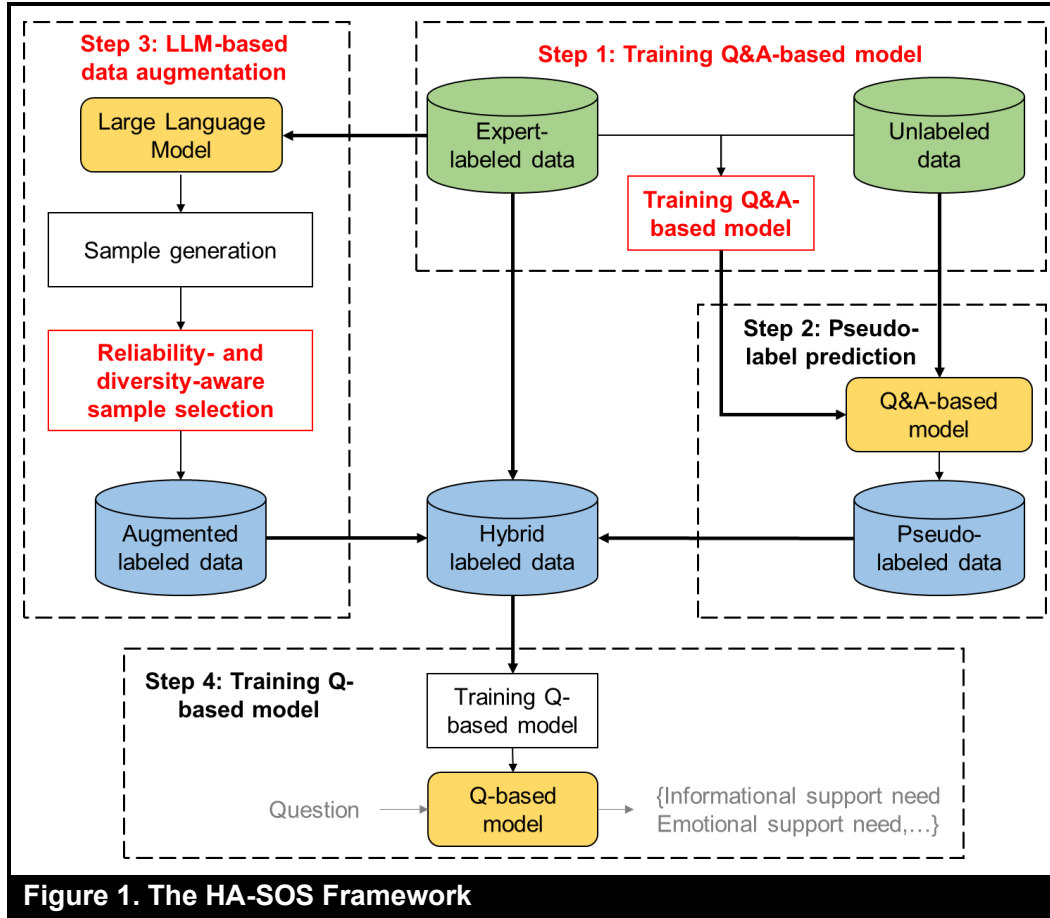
Step 3: LLM-based data augmentation

Large Language Model

Sample generation

Reliability- and diversity-aware sample selection

Augmented labeled data

Step 1: Training Q&A-based model

Expert-labeled data

Unlabeled data

Training Q&A-based model

Step 2: Pseudo-label prediction

Q&A-based model

Pseudo-labeled data

Hybrid labeled data

Step 4: Training Q-based model

Training Q-based model

Question

Q-based model

{Informational support need Emotional support need,…}

Figure 1. The HA-SOS Framework